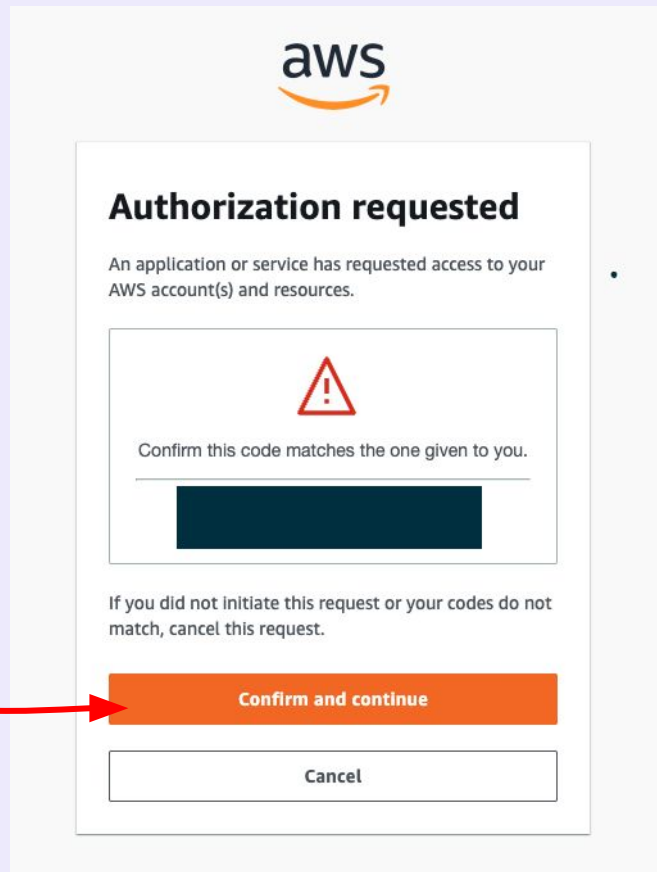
aws

Authorization requested

An application or service has requested access to your AWS account(s) and resources.

Confirm this code matches the one given to you.

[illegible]

If you did not initiate this request or your codes do not match, cancel this request.

Confirm and continue

Cancel